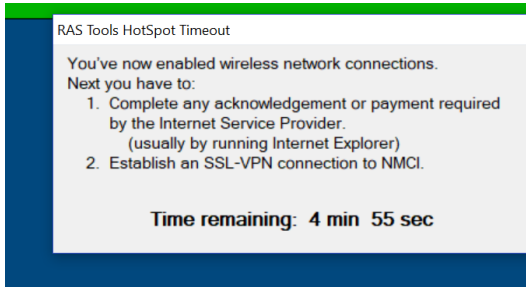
RAS Tools HotSpot Timeout

You've now enabled wireless network connections.
Next you have to:
1. Complete any acknowledgement or payment required by the Internet Service Provider.
(usually by running Internet Explorer)
2. Establish an SSL-VPN connection to NMCI.

Time remaining: 4 min 55 sec